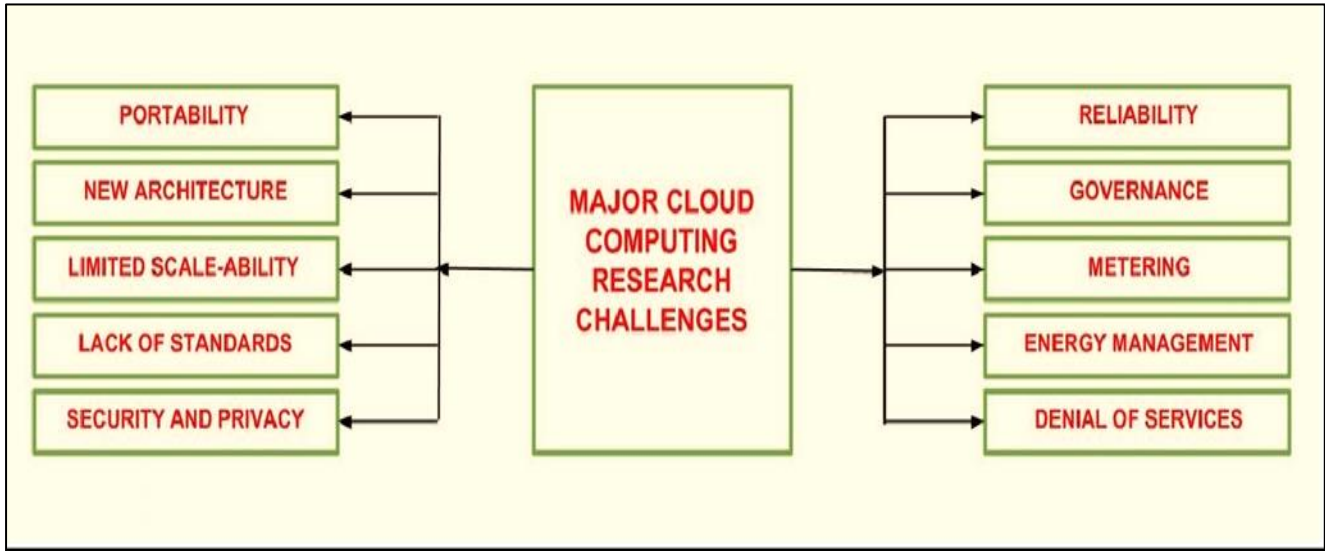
MAJOR CLOUD COMPUTING RESEARCH CHALLENGES

PORTABILITY

NEW ARCHITECTURE

LIMITED SCALE-ABILITY

LACK OF STANDARDS

SECURITY AND PRIVACY

RELIABILITY

GOVERNANCE

METERING

ENERGY MANAGEMENT

DENIAL OF SERVICES